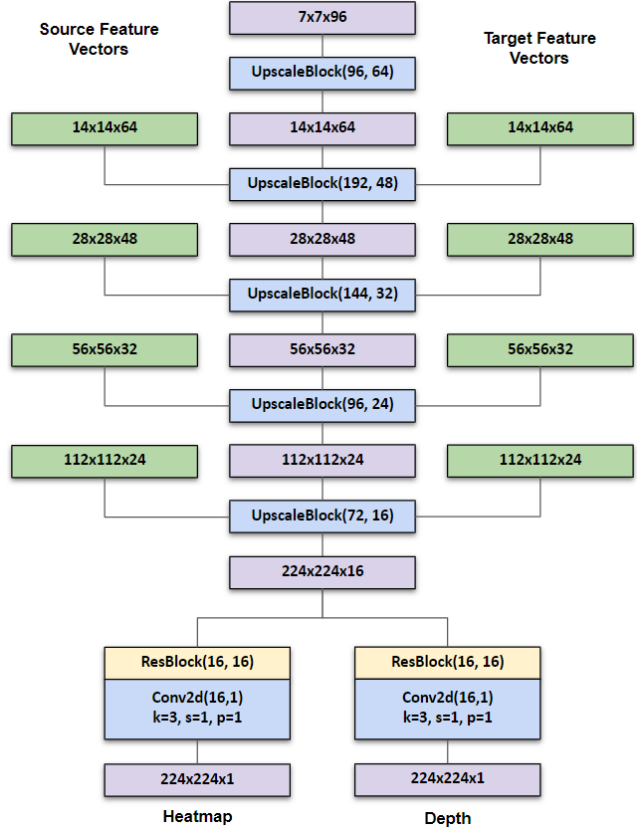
Source Feature Vectors

7x7x96

Target Feature Vectors

UpscaleBlock(96, 64)

14x14x64

14x14x64

14x14x64

UpscaleBlock(192, 48)

28x28x48

28x28x48

28x28x48

UpscaleBlock(144, 32)

56x56x32

56x56x32

56x56x32

UpscaleBlock(96, 24)

112x112x24

112x112x24

112x112x24

UpscaleBlock(72, 16)

224x224x16

ResBlock(16, 16)

Conv2d(16,1)
k=3, s=1, p=1

224x224x1

Heatmap

ResBlock(16, 16)

Conv2d(16,1)
k=3, s=1, p=1

224x224x1

Depth